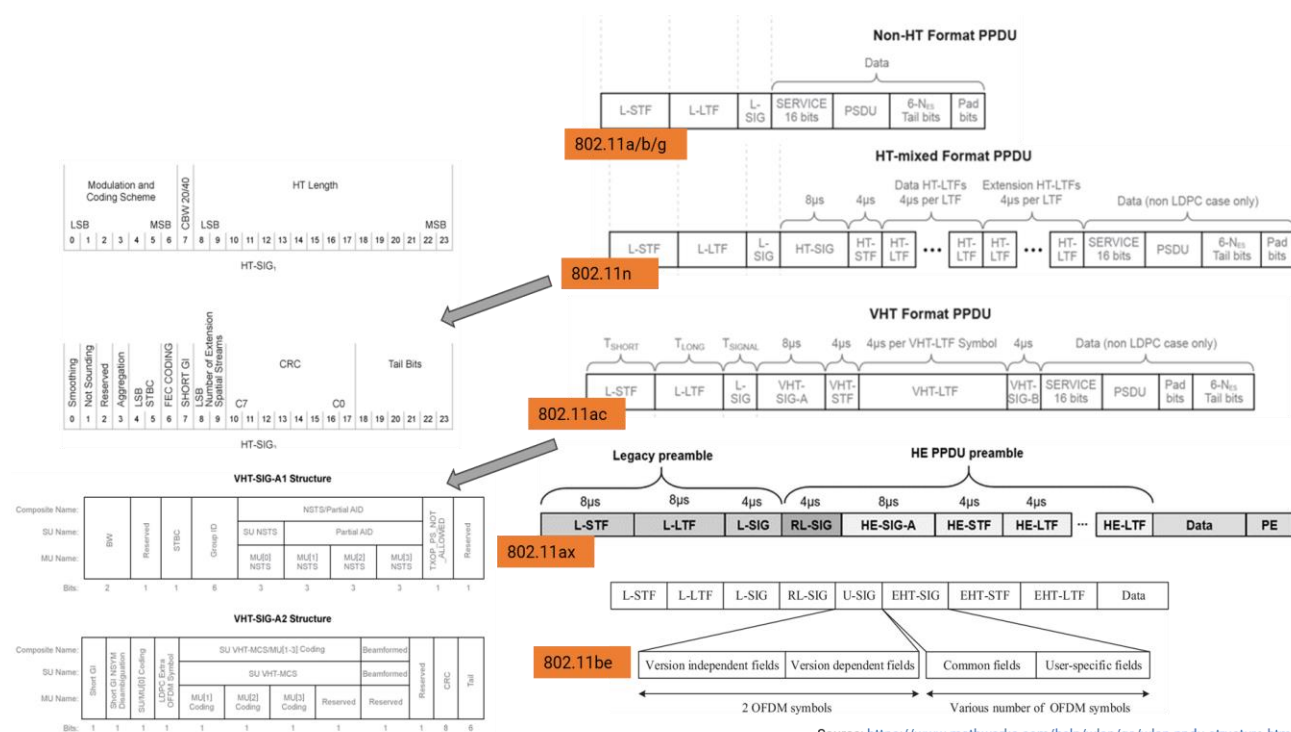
Non-HT Format PPDU

Data

| L-STF | L-LTF | L-SIG | SERVICE 16 bits | PSDU | 6-$N_{ES}$ Tail bits | Pad bits |
|---|---|---|---|---|---|---|

802.11a/b/g

HT-mixed Format PPDU

8μs 4μs Data HT-LTFs 4μs per LTF Extension HT-LTFs 4μs per LTF Data (non LDPC case only)

| L-STF | L-LTF | L-SIG | HT-SIG | HT-STF | HT-LTF | ••• | HT-LTF | HT-LTF | ••• | HT-LTF | SERVICE 16 bits | PSDU | 6-$N_{ES}$ Tail bits | Pad bits |
|---|---|---|---|---|---|---|---|---|---|---|---|---|---|---|

802.11n

Modulation and Coding Scheme | CBW 20/40 | HT Length

LSB MSB LSB MSB

0 1 2 3 4 5 6 7 8 9 10 11 12 13 14 15 16 17 18 19 20 21 22 23

HT-SIG₁

Smoothing | Not Sounding | Reserved | Aggregation | LSB STBC | FEC CODING | SHORT GI | LSB Number of Extension Spatial Streams | CRC | Tail Bits

C7 C0

0 1 2 3 4 5 6 7 8 9 10 11 12 13 14 15 16 17 18 19 20 21 22 23

HT-SIG₂

VHT Format PPDU

$T_{SHORT}$ $T_{LONG}$ $T_{SIGNAL}$ 8μs 4μs 4μs per VHT-LTF Symbol 4μs Data (non LDPC case only)

| L-STF | L-LTF | L-SIG | VHT-SIG-A | VHT-STF | VHT-LTF | VHT-SIG-B | SERVICE 16 bits | PSDU | Pad bits | 6-$N_{ES}$ Tail bits |
|---|---|---|---|---|---|---|---|---|---|---|

802.11ac

VHT-SIG-A1 Structure

| Composite Name: | BW | Reserved | STBC | Group ID | NSTS/Partial AID | | | | TXOP_PS_NOT_ALLOWED | Reserved |
|---|---|---|---|---|---|---|---|---|---|---|
| SU Name: | | | | | SU NSTS | Partial AID | | | | |
| MU Name: | | | | | MU[0] NSTS | MU[1] NSTS | MU[2] NSTS | MU[3] NSTS | | |
| Bits: | 2 | 1 | 1 | 6 | 3 | 3 | 3 | 3 | 1 | 1 |

VHT-SIG-A2 Structure

| Composite Name: | Short GI | Short GI NSYM Disambiguation | SU/MU[0] Coding | LDPC Extra OFDM Symbol | SU VHT-MCS/MU[1-3] Coding | | | Beamformed | Reserved | CRC | Tail |
|---|---|---|---|---|---|---|---|---|---|---|---|
| SU Name: | | | | | SU VHT-MCS | | | Beamformed | | | |
| MU Name: | | | | | MU[1] Coding | MU[2] Coding | MU[3] Coding | Reserved Reserved | | | |
| Bits: | 1 | 1 | 1 | 1 | 1 | 1 | 1 | 1 | 1 | 8 | 6 |

Legacy preamble HE PPDU preamble

8μs 8μs 4μs 4μs 8μs 4μs 4μs

| L-STF | L-LTF | L-SIG | RL-SIG | HE-SIG-A | HE-STF | HE-LTF | ··· | HE-LTF | Data | PE |
|---|---|---|---|---|---|---|---|---|---|---|

802.11ax

| L-STF | L-LTF | L-SIG | RL-SIG | U-SIG | EHT-SIG | EHT-STF | EHT-LTF | Data |
|---|---|---|---|---|---|---|---|---|

802.11be

Version independent fields | Version dependent fields | Common fields | User-specific fields

2 OFDM symbols Various number of OFDM symbols

Source: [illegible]